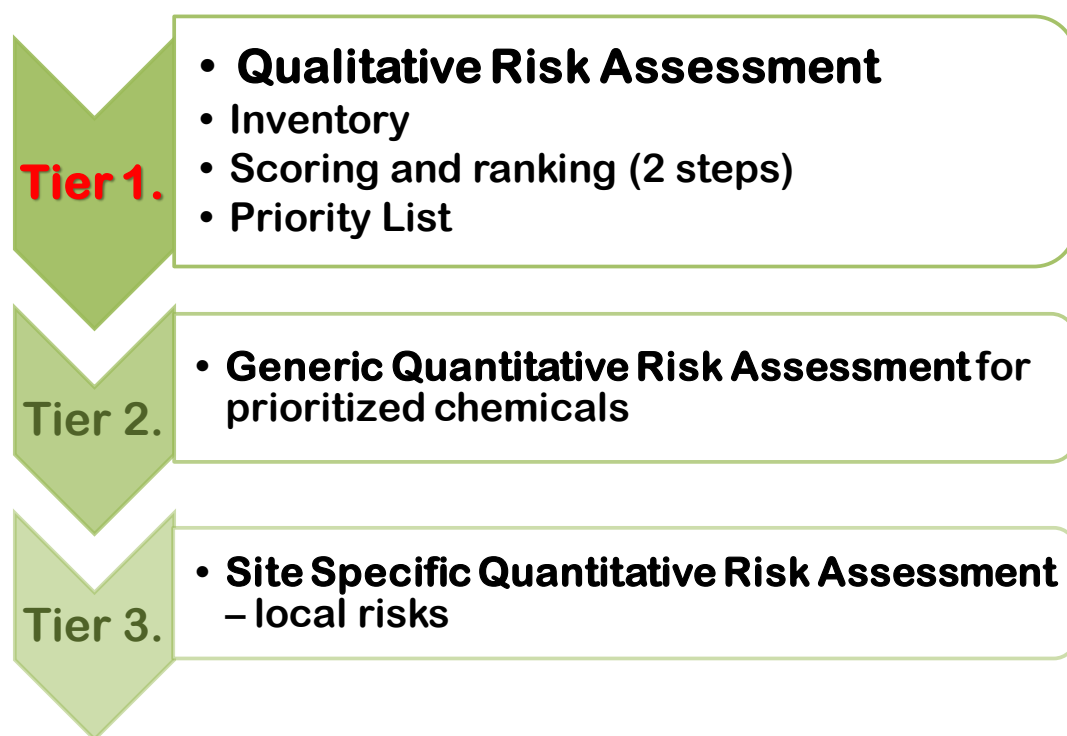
Tier 1.

• Qualitative Risk Assessment
• Inventory
• Scoring and ranking (2 steps)
• Priority List

Tier 2.

• Generic Quantitative Risk Assessment for prioritized chemicals

Tier 3.

• Site Specific Quantitative Risk Assessment – local risks